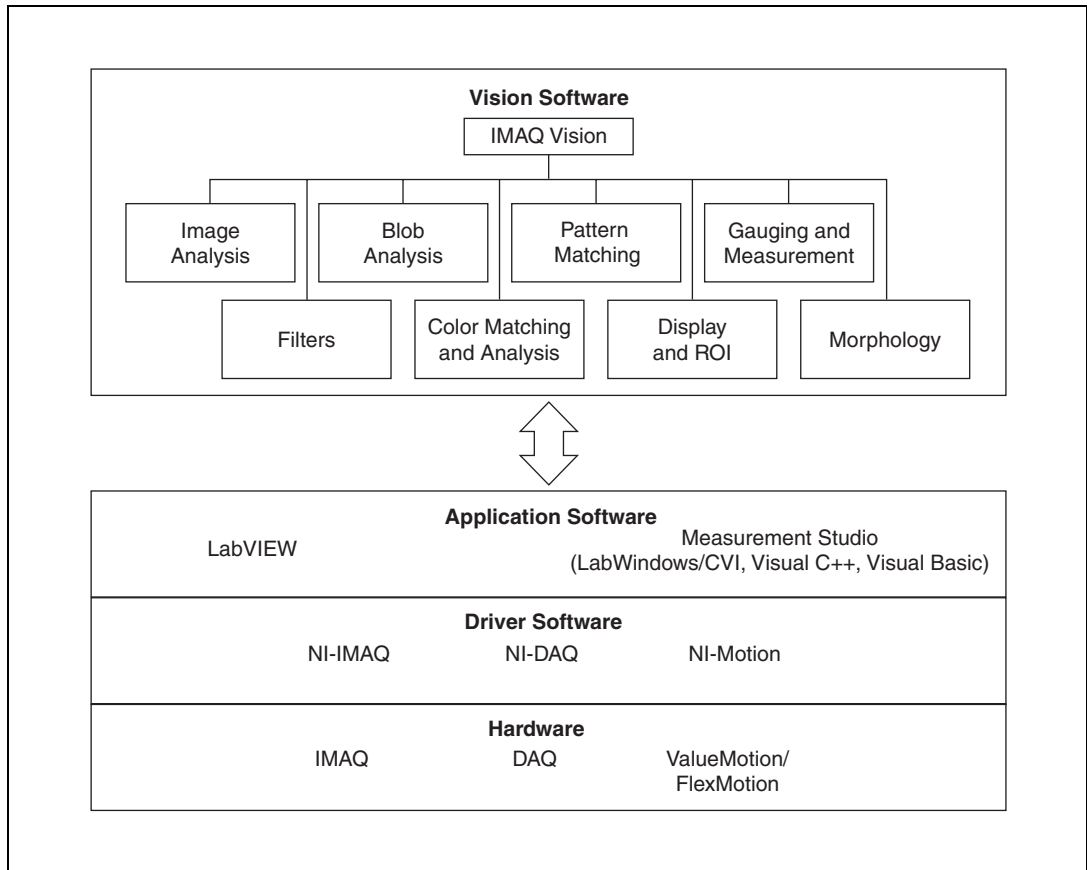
Vision Software

IMAQ Vision

Image Analysis

Blob Analysis

Pattern Matching

Gauging and Measurement

Filters

Color Matching and Analysis

Display and ROI

Morphology

Application Software

LabVIEW

Measurement Studio (LabWindows/CVI, Visual C++, Visual Basic)

Driver Software

NI-IMAQ

NI-DAQ

NI-Motion

Hardware

IMAQ

DAQ

ValueMotion/ FlexMotion